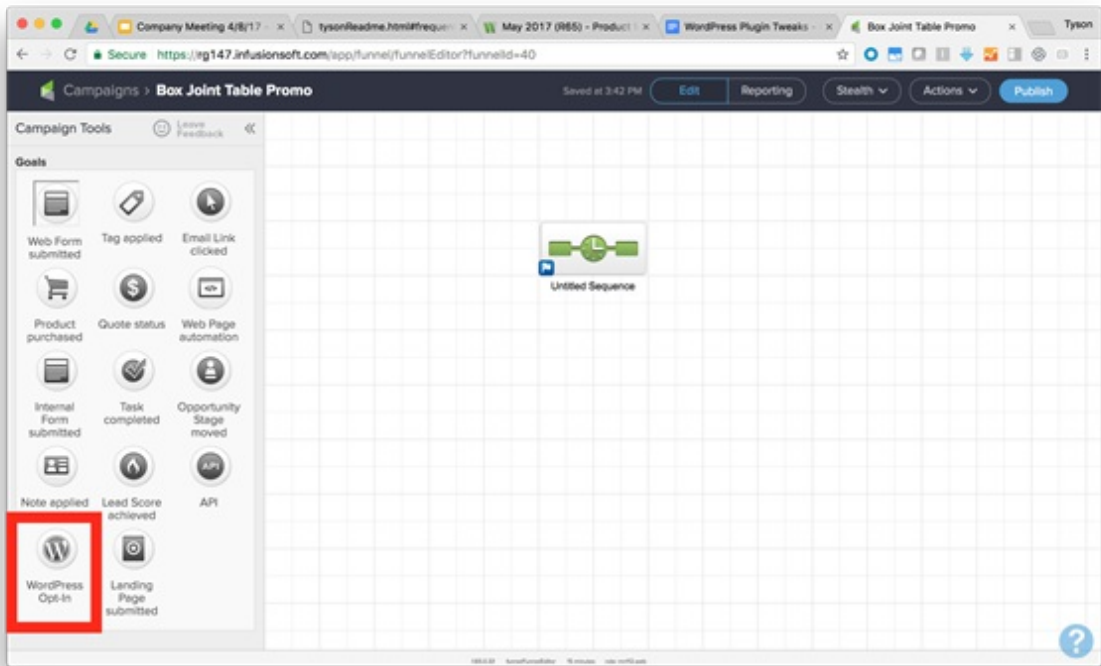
Company Meeting 4/8/17 ×
tysonReadme.html#frequen ×
May 2017 (R65) - Product ×
WordPress Plugin Tweaks ×
Box Joint Table Promo ×
Tyson

Secure https://rg147.infusionsoft.com/app/funnel/funnelEditor?funnelId=40

Campaigns > Box Joint Table Promo
Saved at 3:42 PM
Edit
Reporting
Stealth
Actions
Publish

Campaign Tools
Leave Feedback
«

Goals

Web Form submitted
Tag applied
Email Link clicked
Product purchased
Quote status
Web Page automation
Internal Form submitted
Task completed
Opportunity Stage moved
Note applied
Lead Score achieved
API
API
WordPress Opt-In
Landing Page submitted

Untitled Sequence

?

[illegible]